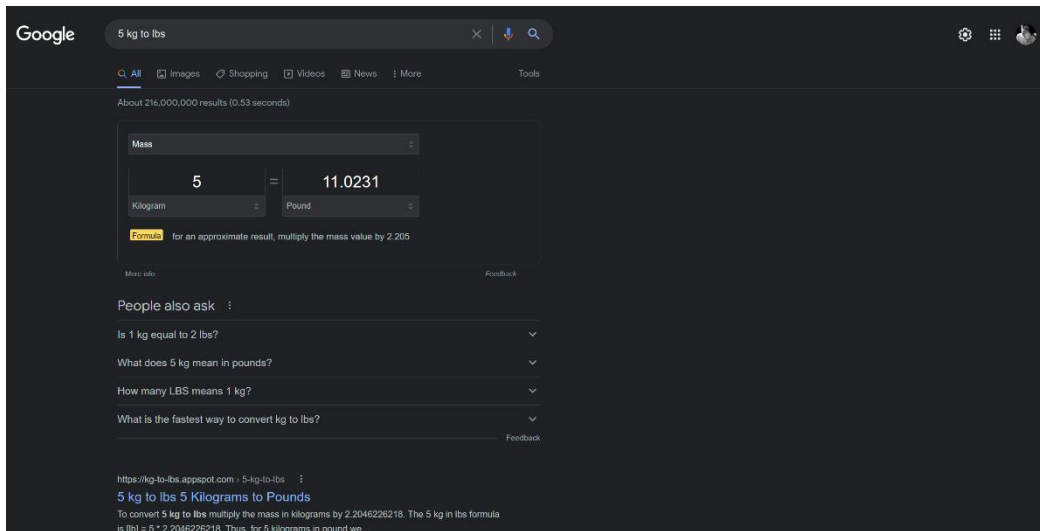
Google

5 kg to lbs

All Images Shopping Videos News More Tools

About 216,000,000 results (0.53 seconds)

Mass

5 = 11.0231

Kilogram Pound

Formula for an approximate result, multiply the mass value by 2.205

More info Feedback

People also ask

Is 1 kg equal to 2 lbs?

What does 5 kg mean in pounds?

How many LBS means 1 kg?

What is the fastest way to convert kg to lbs?

Feedback

https://kg-to-lbs.appspot.com › 5-kg-to-lbs

5 kg to lbs 5 Kilograms to Pounds

To convert **5 kg to lbs** multiply the mass in kilograms by 2.2046226218. The 5 kg in lbs formula is [lb] = 5 * 2.2046226218. Thus, for 5 kilograms in pound we